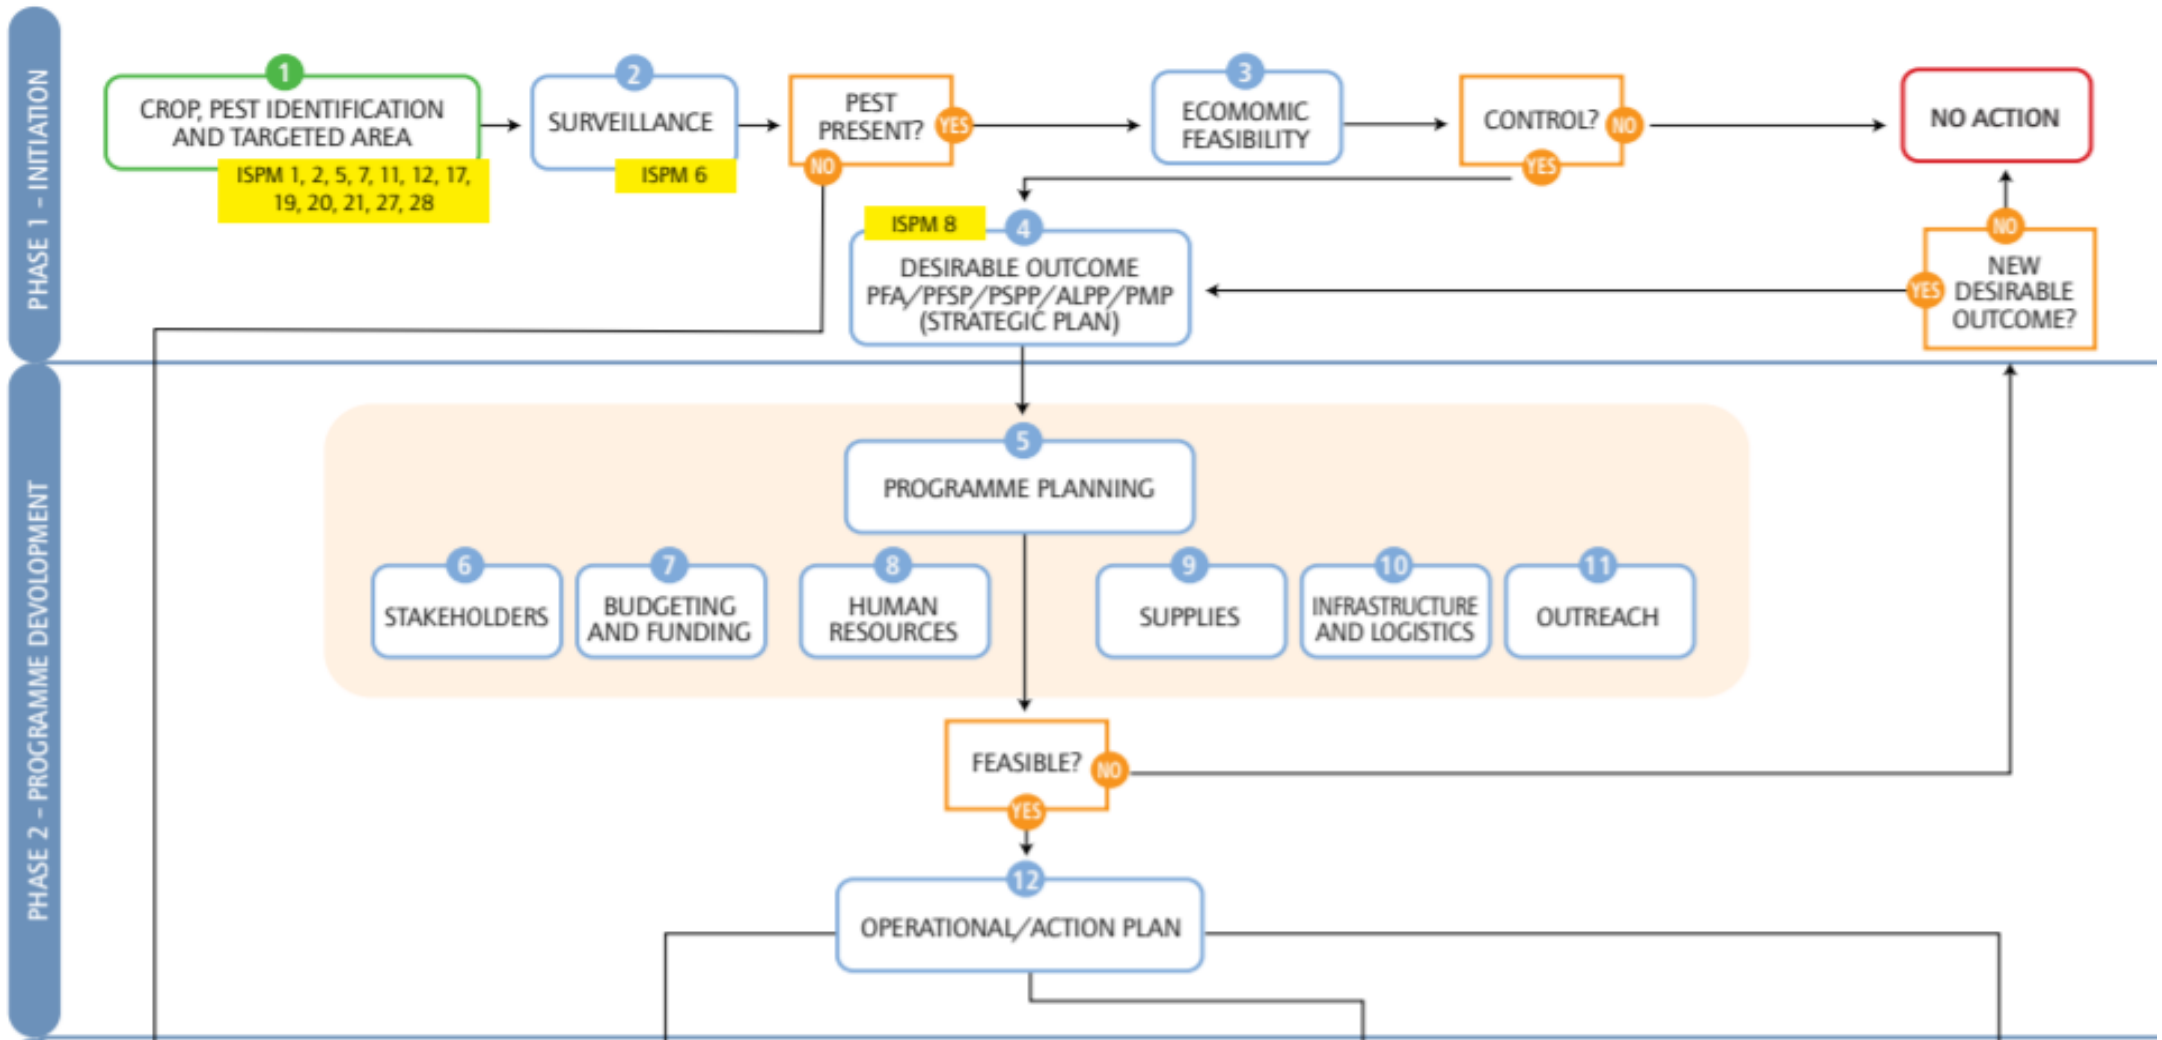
PHASE 1 – INITIATION

1
CROP, PEST IDENTIFICATION AND TARGETED AREA
ISPM 1, 2, 5, 7, 11, 12, 17, 19, 20, 21, 27, 28

2
SURVEILLANCE
ISPM 6

PEST PRESENT?
YES
NO

3
ECOMOMIC FEASIBILITY

CONTROL?
NO
YES

NO ACTION

ISPM 8
4
DESIRABLE OUTCOME PFA/PFSP/PSPP/ALPP/PMP (STRATEGIC PLAN)

NO
NEW DESIRABLE OUTCOME?
YES

PHASE 2 – PROGRAMME DEVOLOPMENT

5
PROGRAMME PLANNING

6
STAKEHOLDERS

7
BUDGETING AND FUNDING

8
HUMAN RESOURCES

9
SUPPLIES

10
INFRASTRUCTURE AND LOGISTICS

11
OUTREACH

FEASIBLE?
NO
YES

12
OPERATIONAL/ACTION PLAN